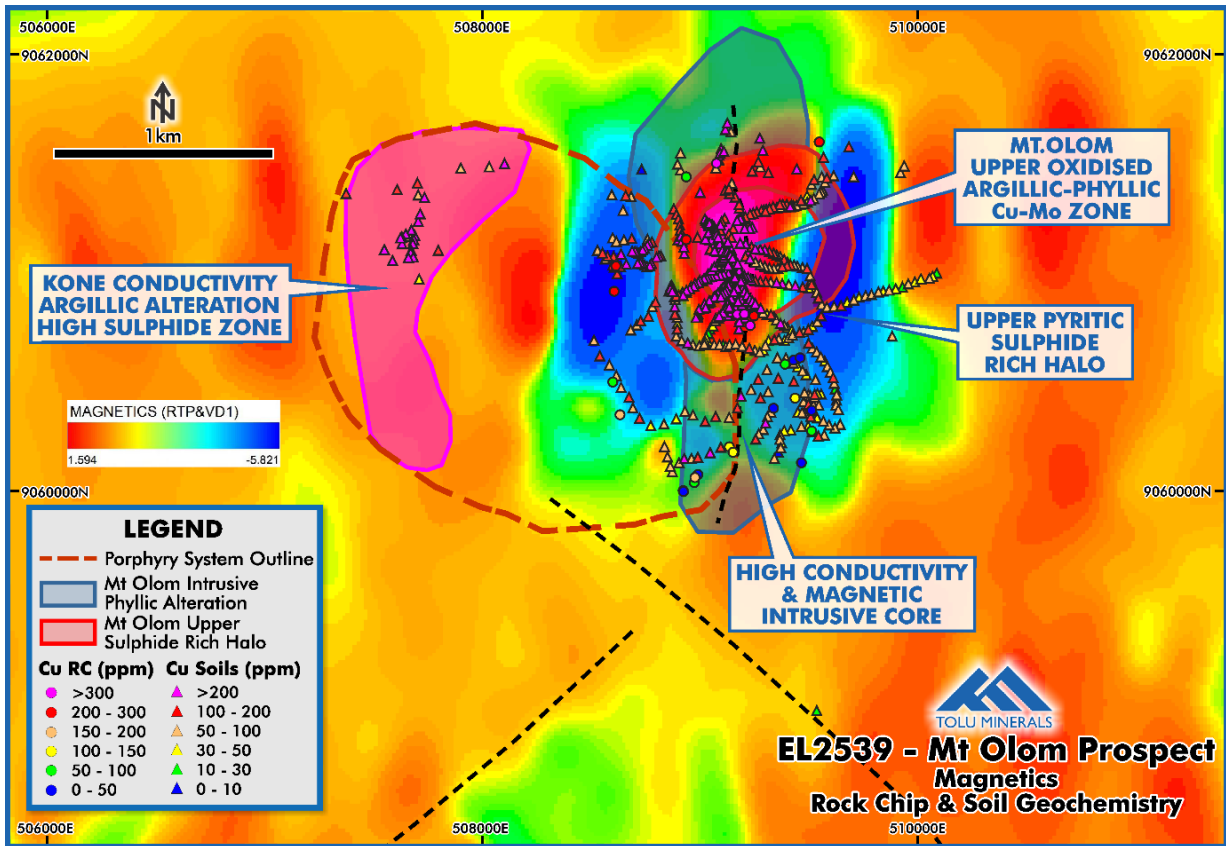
506000E
508000E
510000E
9062000N
9062000N
N
1km

MT.OLOM UPPER OXIDISED ARGILLIC-PHYLLIC Cu-Mo ZONE

KONE CONDUCTIVITY ARGILLIC ALTERATION HIGH SULPHIDE ZONE

UPPER PYRITIC SULPHIDE RICH HALO

MAGNETICS (RTP&VD1)
1.594
-5.821

9060000N
9060000N

LEGEND
Porphyry System Outline
Mt Olom Intrusive Phyllic Alteration
Mt Olom Upper Sulphide Rich Halo

| Cu RC (ppm) | Cu Soils (ppm) |
|---|---|
| >300 | >200 |
| 200 - 300 | 100 - 200 |
| 150 - 200 | 50 - 100 |
| 100 - 150 | 30 - 50 |
| 50 - 100 | 10 - 30 |
| 0 - 50 | 0 - 10 |

HIGH CONDUCTIVITY & MAGNETIC INTRUSIVE CORE

TOLU MINERALS
EL2539 - Mt Olom Prospect
Magnetics
Rock Chip & Soil Geochemistry

506000E
508000E
510000E